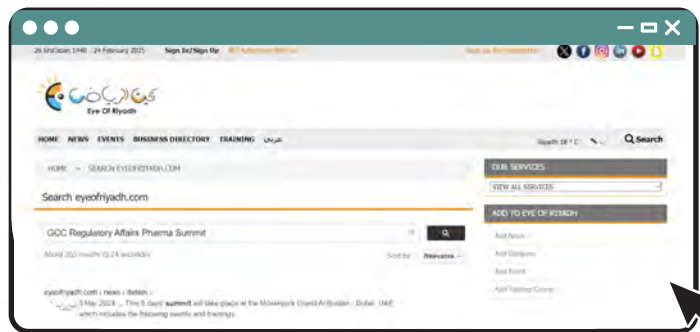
26 Sha'ban 1446 · 24 February 2025   Sign In/Sign Up   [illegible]   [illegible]

عين الرياض
Eye Of Riyadh

HOME   NEWS   EVENTS   BUSINESS DIRECTORY   TRAINING   عربي   Riyadh 18 °C   Q Search

HOME » SEARCH EYEOFRIYADH.COM

Search eyeofriyadh.com

GCC Regulatory Affairs Pharma Summit

About 350 results (0.24 seconds)   Sort by: Relevance

eyeofriyadh.com › news › details ›
3 May 2024 ... This 5 days' summit will take place at the Mövenpick Grand Al Bustan - Dubai, UAE which includes the following events and trainings:

OUR SERVICES
VIEW ALL SERVICES

ADD TO EYE OF RIYADH
Add News
Add Company
Add Event
Add Training Course